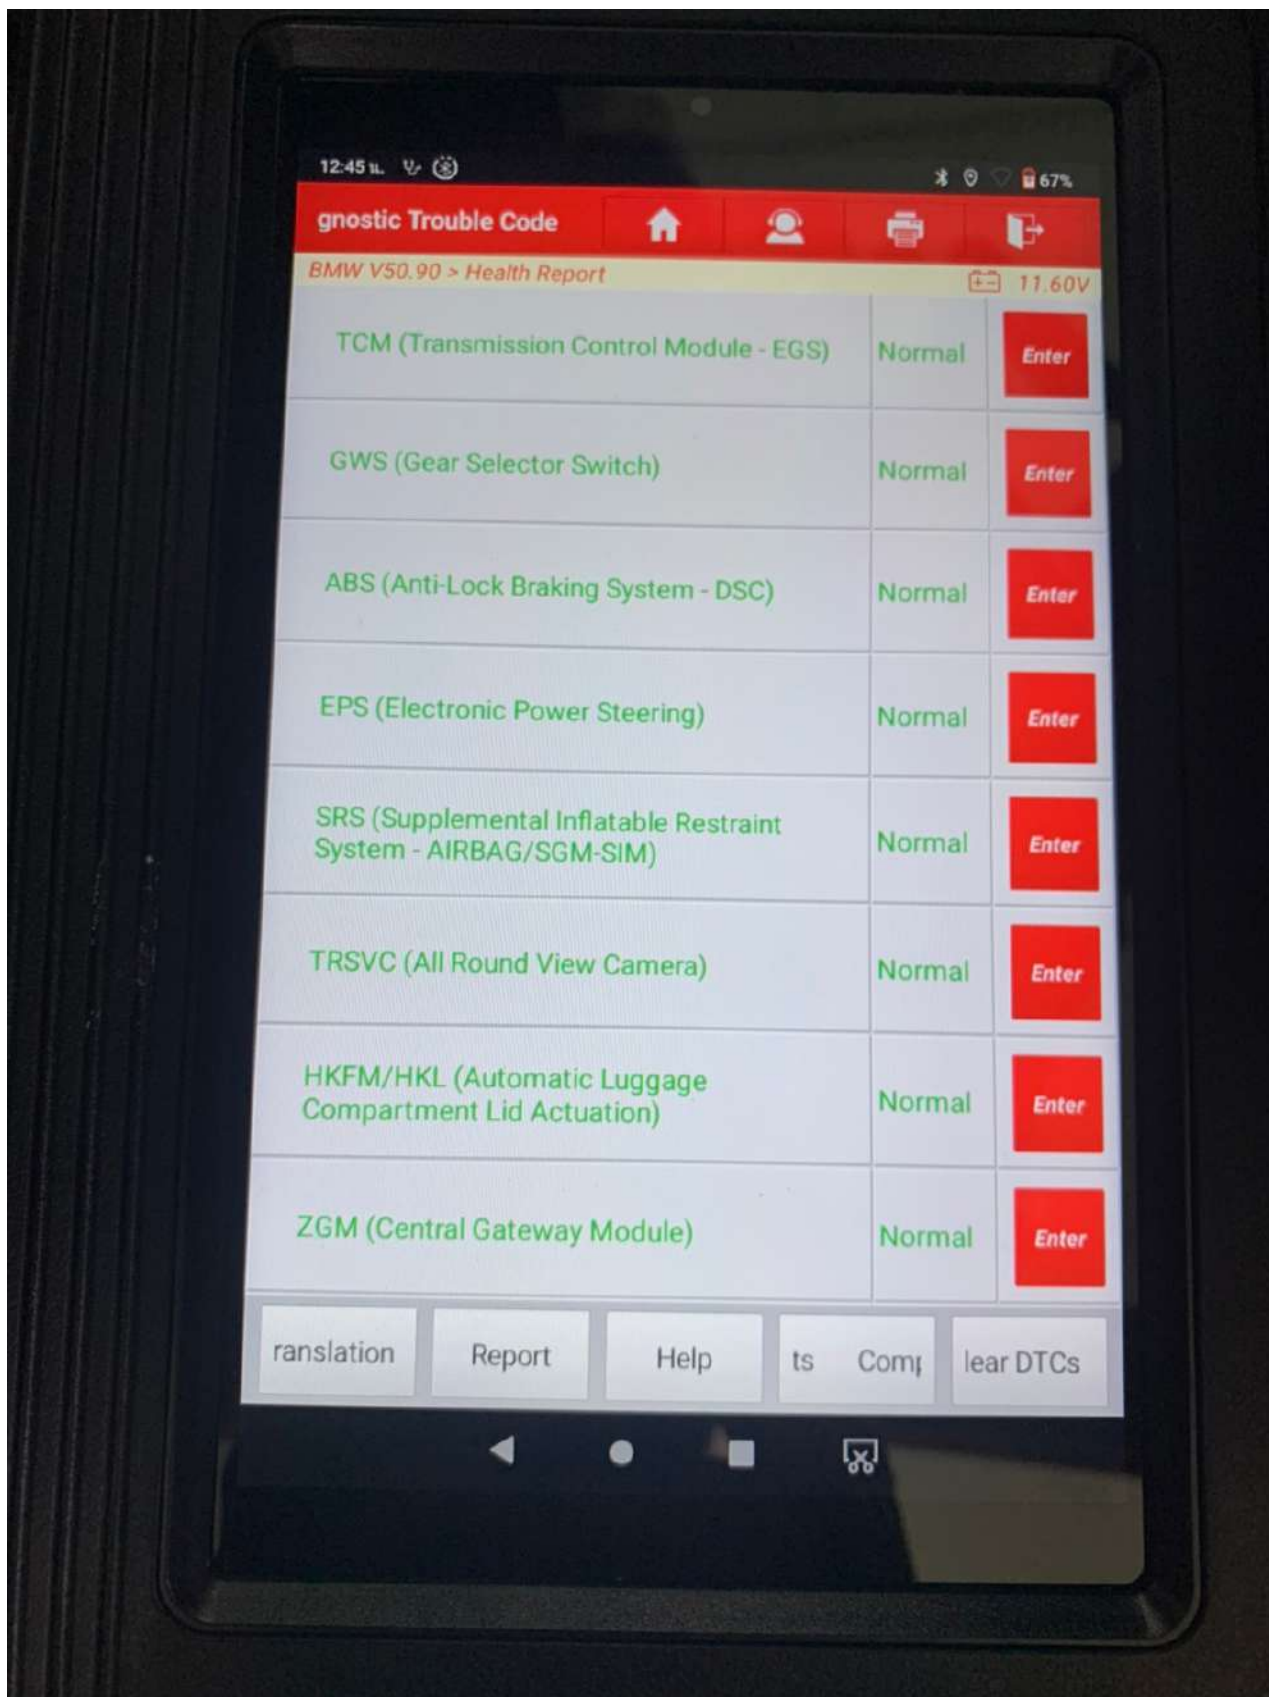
12:45 ıı.

67%

gnostic Trouble Code

BMW V50.90 > Health Report

11.60V

| | | |
|---|---|---|
| TCM (Transmission Control Module - EGS) | Normal | Enter |
| GWS (Gear Selector Switch) | Normal | Enter |
| ABS (Anti-Lock Braking System - DSC) | Normal | Enter |
| EPS (Electronic Power Steering) | Normal | Enter |
| SRS (Supplemental Inflatable Restraint System - AIRBAG/SGM-SIM) | Normal | Enter |
| TRSVC (All Round View Camera) | Normal | Enter |
| HKFM/HKL (Automatic Luggage Compartment Lid Actuation) | Normal | Enter |
| ZGM (Central Gateway Module) | Normal | Enter |

ranslation Report Help ts Comp lear DTCs